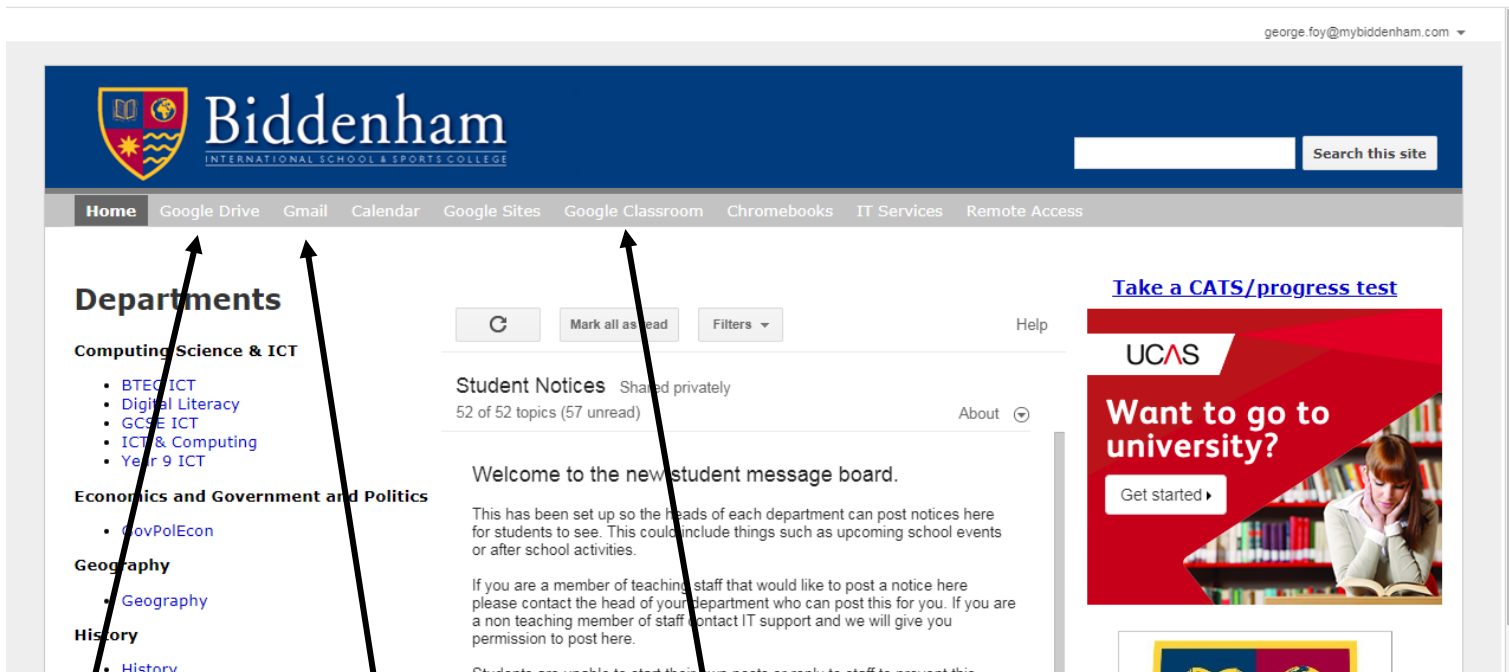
george.foy@mybiddenham.com

Biddenham
INTERNATIONAL SCHOOL & SPORTS COLLEGE

Search this site

Home Google Drive Gmail Calendar Google Sites Google Classroom Chromebooks IT Services Remote Access

Departments

Computing Science & ICT

- BTEC ICT
- Digital Literacy
- GCSE ICT
- ICT & Computing
- Year 9 ICT

Economics and Government and Politics

- GovPolEcon

Geography

- Geography

History

- History

Mark all as read Filters Help

Student Notices Shared privately
52 of 52 topics (57 unread)
About

Welcome to the new student message board.

This has been set up so the heads of each department can post notices here for students to see. This could include things such as upcoming school events or after school activities.

If you are a member of teaching staff that would like to post a notice here please contact the head of your department who can post this for you. If you are a non teaching member of staff contact IT support and we will give you permission to post here.

Students are unable to start their own posts or reply to staff to prevent this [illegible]

Take a CATS/progress test

UCAS
Want to go to university?
Get started